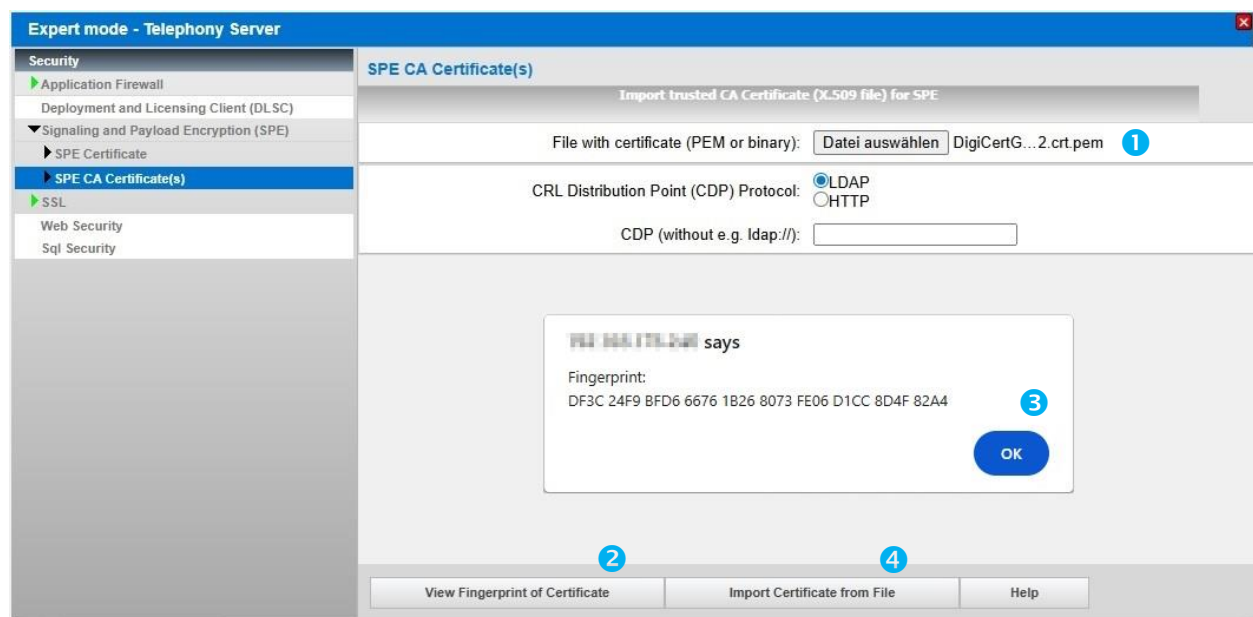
Expert mode - Telephony Server

Security
Application Firewall
Deployment and Licensing Client (DLSC)
Signaling and Payload Encryption (SPE)
SPE Certificate
SPE CA Certificate(s)
SSL
Web Security
Sql Security

SPE CA Certificate(s)

Import trusted CA Certificate (X.509 file) for SPE

File with certificate (PEM or binary): Datei auswählen DigiCertG…2.crt.pem 1

CRL Distribution Point (CDP) Protocol: LDAP HTTP

CDP (without e.g. ldap://):

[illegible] says

Fingerprint:
DF3C 24F9 BFD6 6676 1B26 8073 FE06 D1CC 8D4F 82A4 3

OK

2 4

View Fingerprint of Certificate | Import Certificate from File | Help